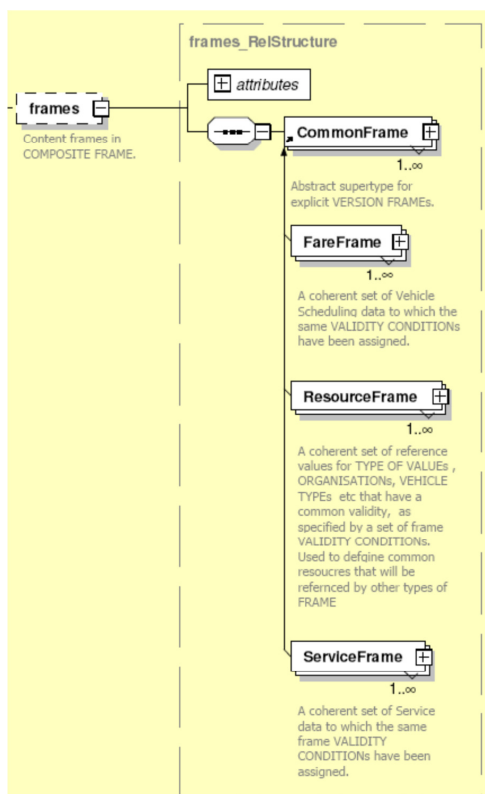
frames_RelStructure

frames

Content frames in COMPOSITE FRAME.

attributes

CommonFrame

1..∞

Abstract supertype for explicit VERSION FRAMEs.

FareFrame

1..∞

A coherent set of Vehicle Scheduling data to which the same VALIDITY CONDITIONs have been assigned.

ResourceFrame

1..∞

A coherent set of reference values for TYPE OF VALUEs , ORGANISATIONs, VEHICLE TYPEs etc that have a common validity, as specified by a set of frame VALIDITY CONDITIONs. Used to defgine common resoucres that will be refernced by other types of FRAME

ServiceFrame

1..∞

A coherent set of Service data to which the same frame VALIDITY CONDITIONs have been assigned.